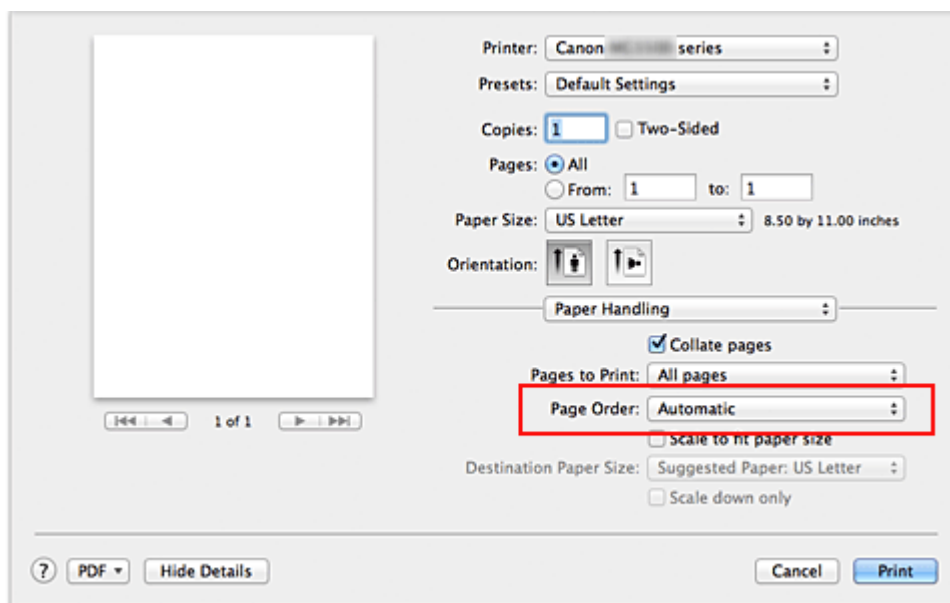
Printer: Canon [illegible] series

Presets: Default Settings

Copies: 1 Two-Sided

Pages: All

From: 1 to: 1

Paper Size: US Letter 8.50 by 11.00 inches

Orientation:

Paper Handling

Collate pages

Pages to Print: All pages

Page Order: Automatic

Scale to fit paper size

Destination Paper Size: Suggested Paper: US Letter

Scale down only

1 of 1

? PDF Hide Details

Cancel Print